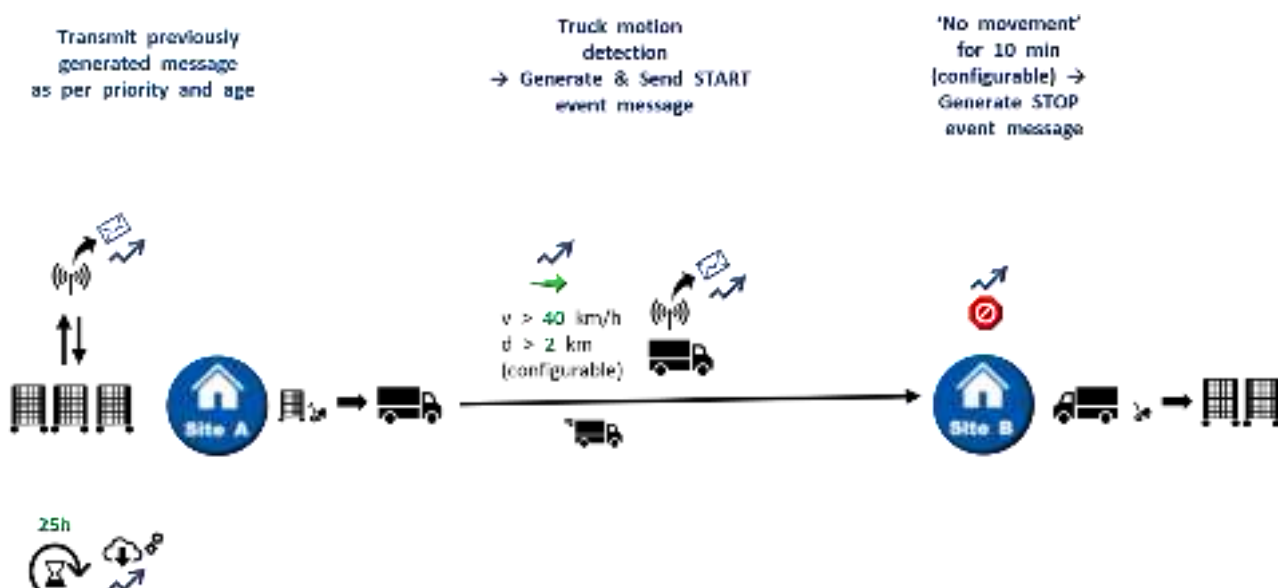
Transmit previously generated message as per priority and age

Truck motion detection → Generate & Send START event message

'No movement' for 10 min (configurable) → Generate STOP event message

v > 40 km/h
d > 2 km
(configurable)

Site A

Site B

25h